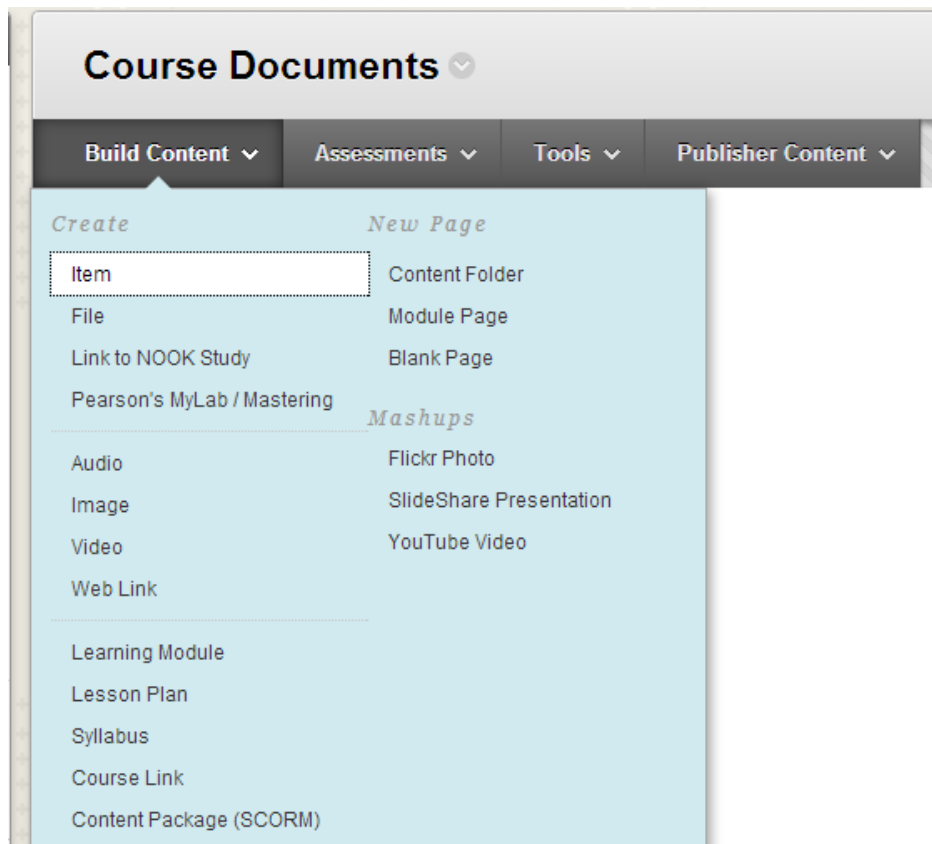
Course Documents

Build Content
Assessments
Tools
Publisher Content

Create
Item
File
Link to NOOK Study
Pearson's MyLab / Mastering
Audio
Image
Video
Web Link
Learning Module
Lesson Plan
Syllabus
Course Link
Content Package (SCORM)

New Page
Content Folder
Module Page
Blank Page

Mashups
Flickr Photo
SlideShare Presentation
YouTube Video